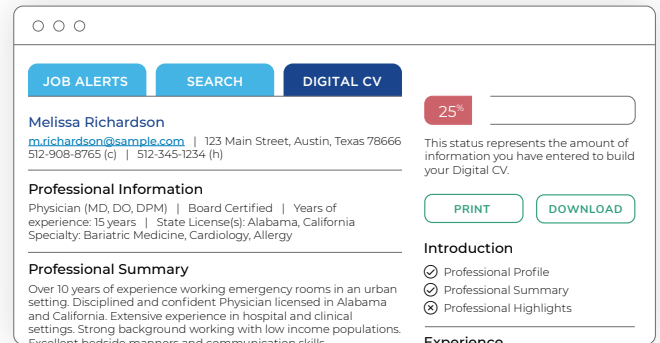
JOB ALERTS | SEARCH | DIGITAL CV

Melissa Richardson

m.richardson@sample.com | 123 Main Street, Austin, Texas 78666
512-908-8765 (c) | 512-345-1234 (h)

Professional Information

Physician (MD, DO, DPM) | Board Certified | Years of experience: 15 years | State License(s): Alabama, California
Specialty: Bariatric Medicine, Cardiology, Allergy

Professional Summary

Over 10 years of experience working emergency rooms in an urban setting. Disciplined and confident Physician licensed in Alabama and California. Extensive experience in hospital and clinical settings. Strong background working with low income populations. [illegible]

25%

This status represents the amount of information you have entered to build your Digital CV.

PRINT

DOWNLOAD

Introduction

Professional Profile

Professional Summary

Professional Highlights

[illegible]